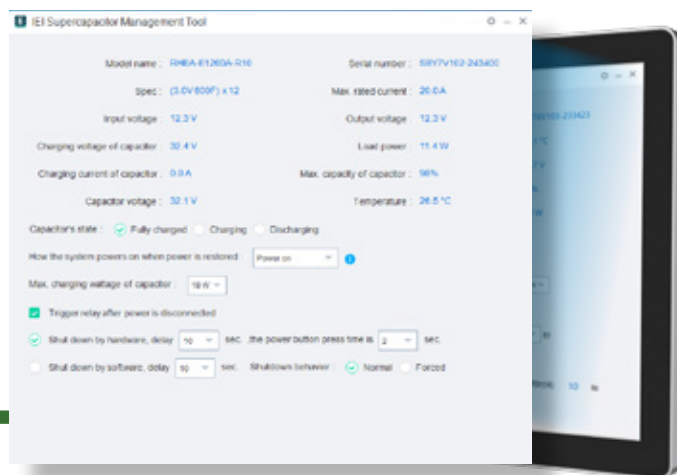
IEI Supercapacitor Management Tool

Model name : RHEA-E1260A-R10

Serial number : S8Y7V162-243400

Spec : (3.0V 600F) x 12

Max. rated current : 20.0 A

Input voltage : 12.3 V

Output voltage : 12.3 V

Charging voltage of capacitor : 32.4 V

Load power : 11.4 W

Charging current of capacitor : 0.0 A

Max. capacity of capacitor : 98%

Capacitor voltage : 32.1 V

Temperature : 26.5 °C

Capacitor's state : Fully charged Charging Discharging

How the system powers on when power is restored : Power on

Max. charging wattage of capacitor : 18 W

Trigger relay after power is disconnected

Shut down by hardware, delay 10 sec. the power button press time is 2 sec.

Shut down by software, delay 10 sec. Shutdown behavior Normal Forced